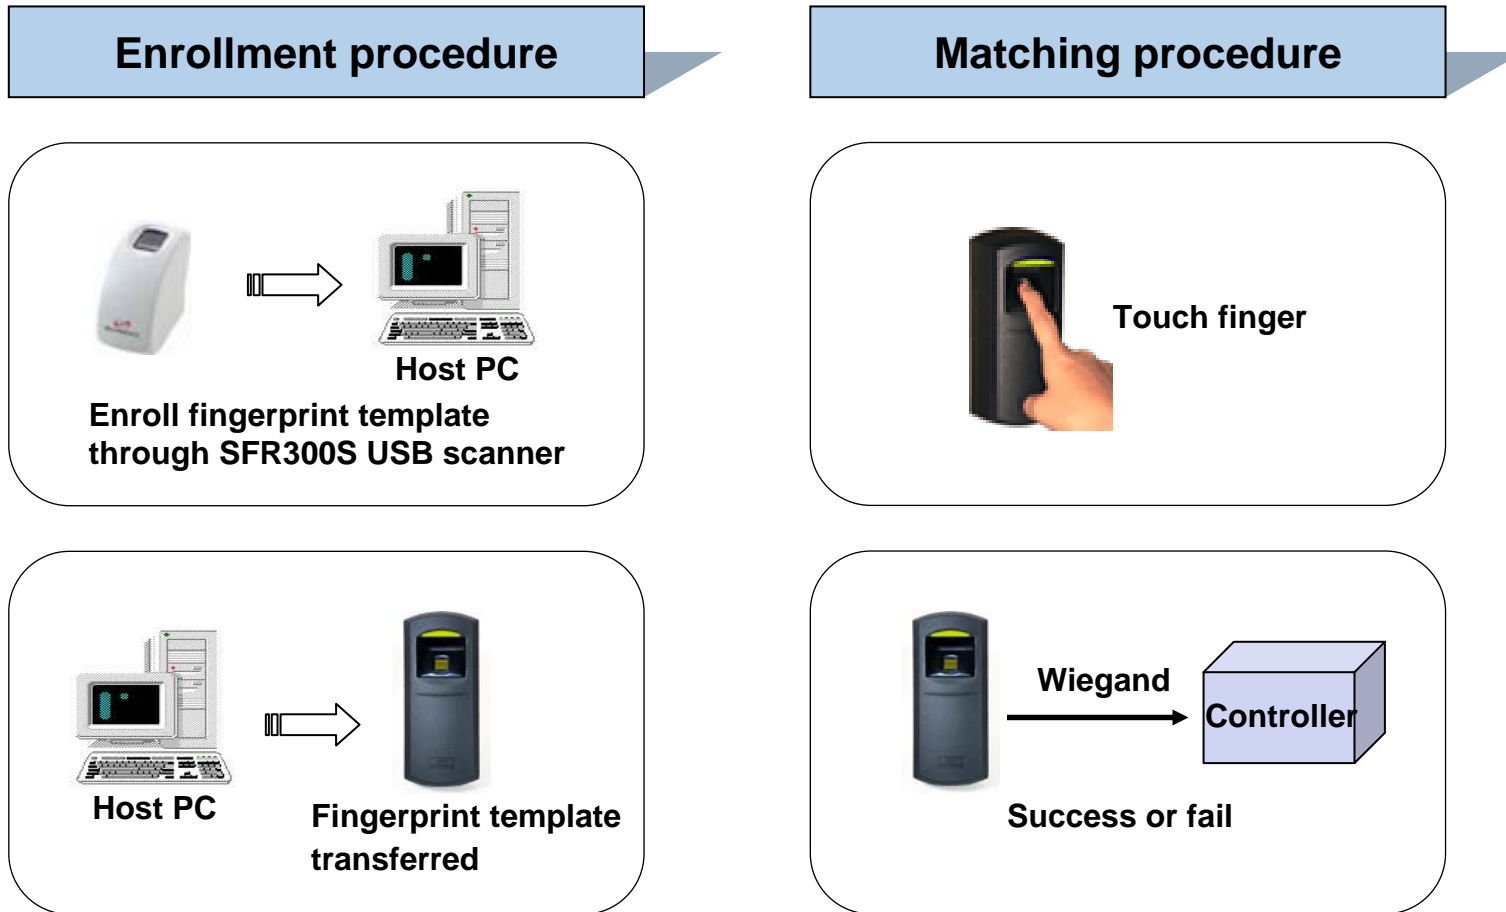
Enrollment procedure

Host PC

Enroll fingerprint template through SFR300S USB scanner

Host PC

Fingerprint template transferred

Matching procedure

Touch finger

Wiegand

Controller

Success or fail